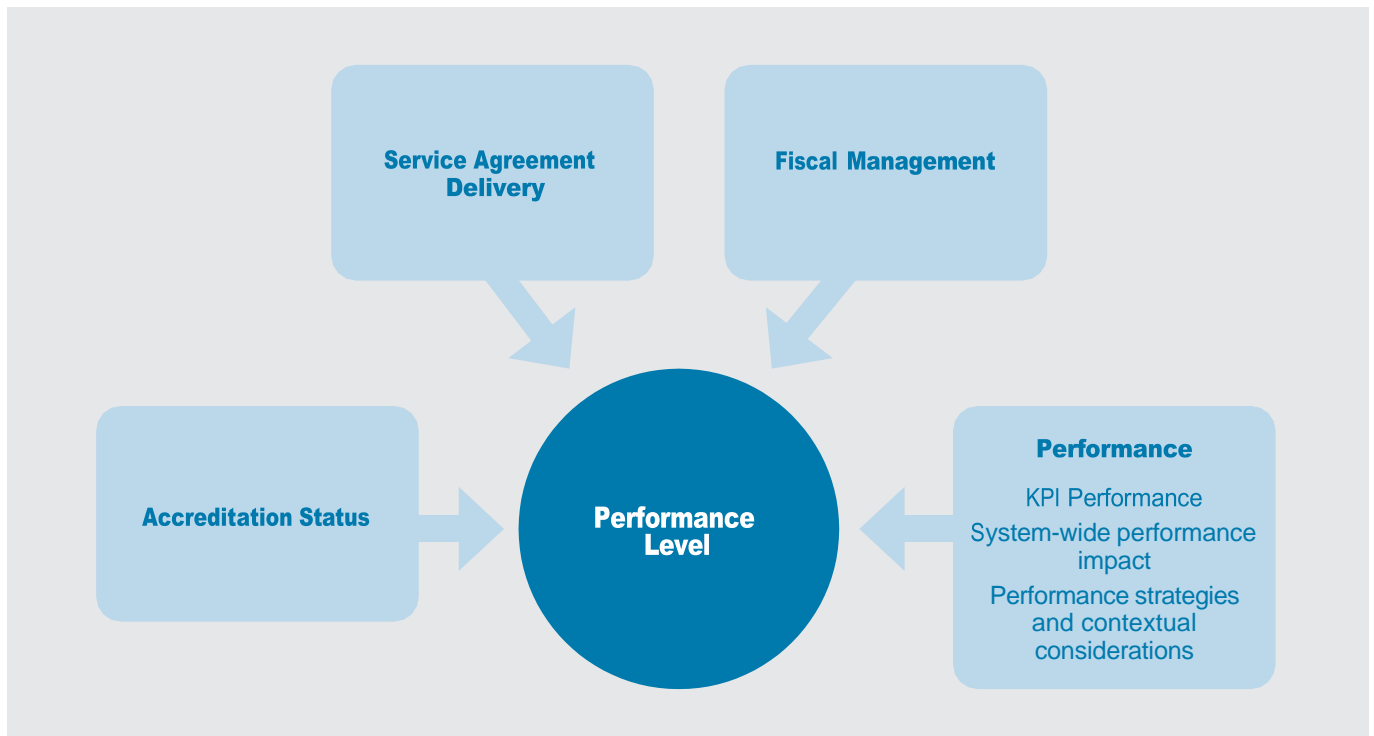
Service Agreement Delivery

Fiscal Management

Accreditation Status

Performance Level

Performance

KPI Performance

System-wide performance impact

Performance strategies and contextual considerations